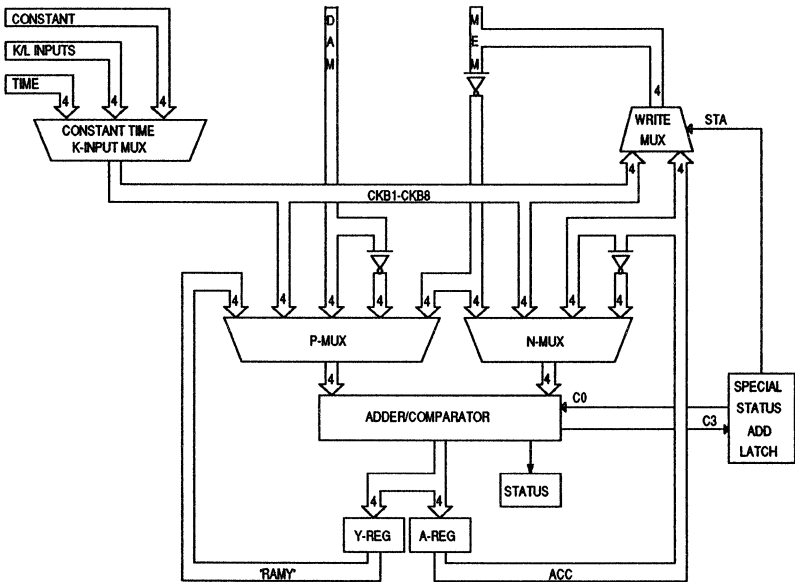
CONSTANT
K/L INPUTS
TIME
4
4
4
CONSTANT TIME
K-INPUT MUX
D
A
M
M
E
M
4
WRITE
MUX
STA
4
4
CKB1-CKB8
4
4
4
4
4
4
4
4
4
4
P-MUX
N-MUX
4
4
C0
SPECIAL
STATUS
ADD
LATCH
ADDER/COMPARATOR
C3
STATUS
4
4
Y-REG
A-REG
"RAMY"
ACC